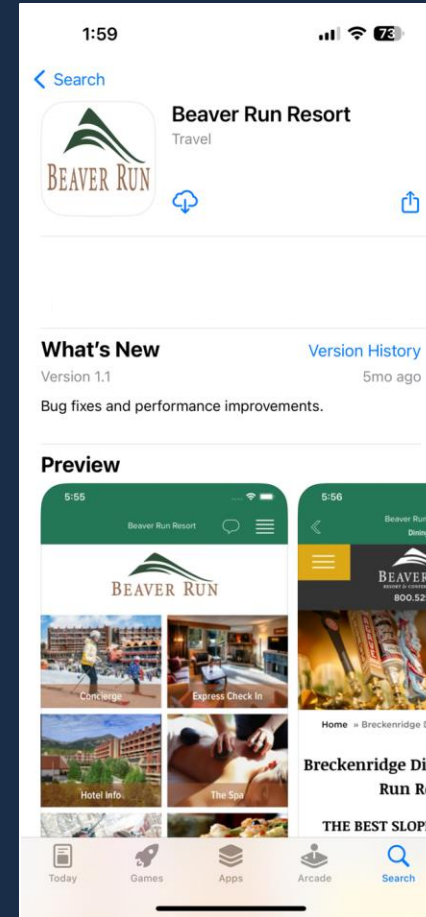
1:59

73

< Search

BEAVER RUN

Beaver Run Resort

Travel

What's New

Version History

Version 1.1

5mo ago

Bug fixes and performance improvements.

Preview

5:55

Beaver Run Resort

BEAVER RUN

Concierge

Express Check In

Hotel Info

The Spa

5:56

Beaver Run

Dinin

BEAVER

RESORT &

800.52

Home » Breckenridge D

Breckenridge Di

Run R

THE BEST SLOP

Today

Games

Apps

Arcade

Search